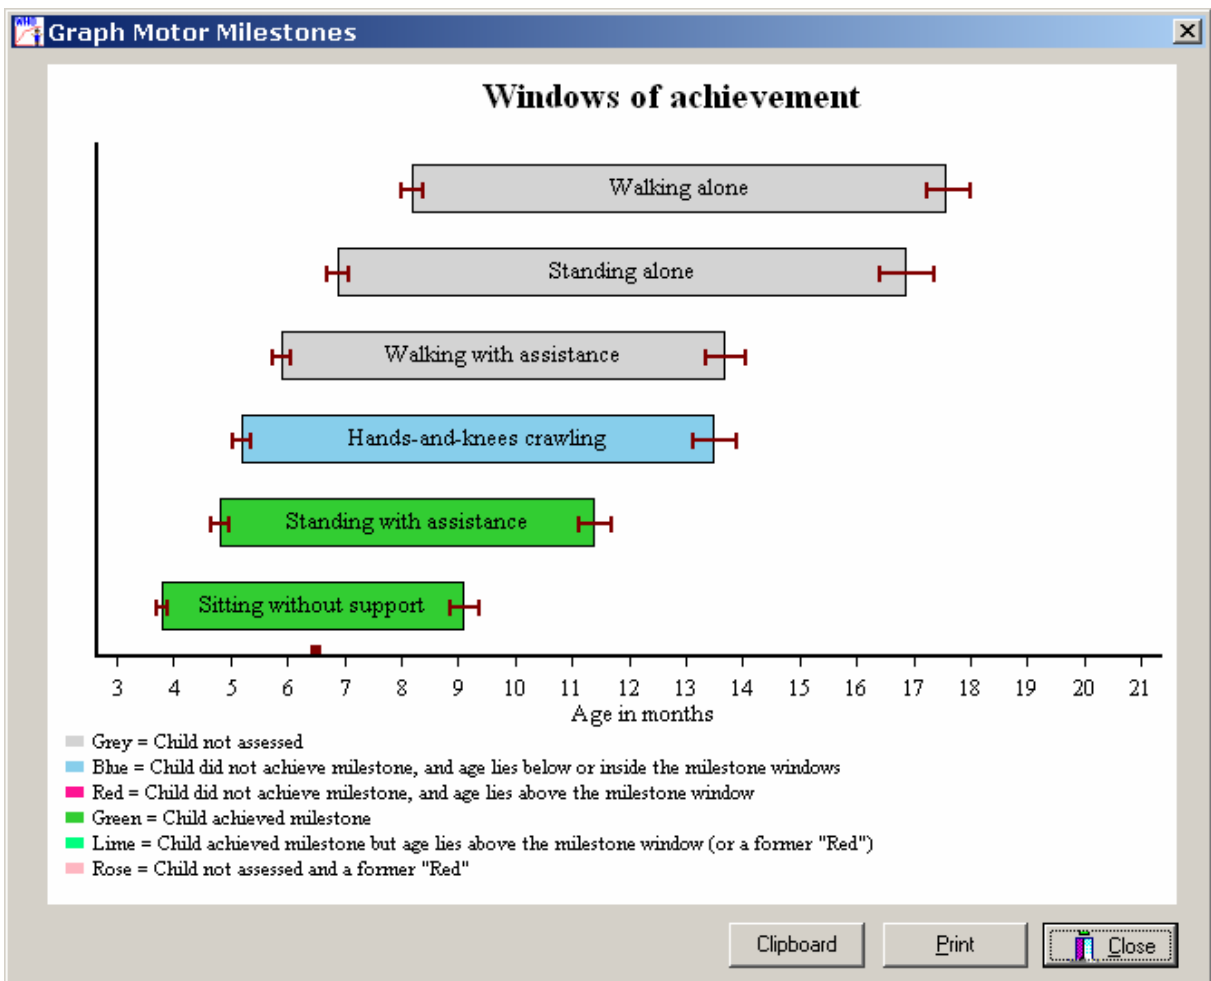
Graph Motor Milestones

Windows of achievement

Walking alone

Standing alone

Walking with assistance

Hands-and-knees crawling

Standing with assistance

Sitting without support

3 4 5 6 7 8 9 10 11 12 13 14 15 16 17 18 19 20 21

Age in months

Grey = Child not assessed

Blue = Child did not achieve milestone, and age lies below or inside the milestone windows

Red = Child did not achieve milestone, and age lies above the milestone window

Green = Child achieved milestone

Lime = Child achieved milestone but age lies above the milestone window (or a former "Red")

Rose = Child not assessed and a former "Red"

Clipboard

Print

Close